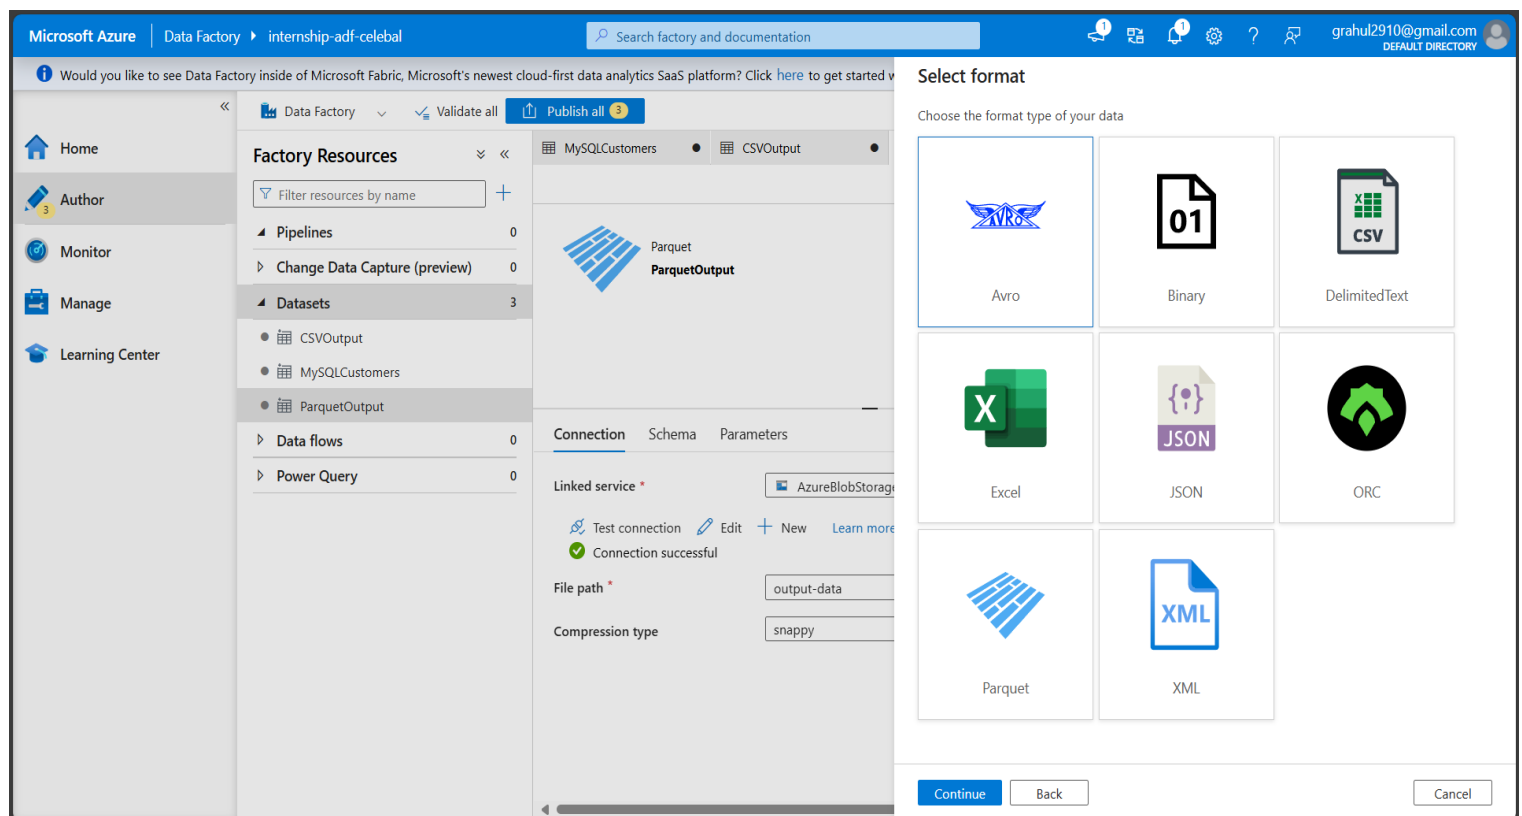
Microsoft Azure | Data Factory ▸ internship-adf-celebal

Search factory and documentation

grahul2910@gmail.com
DEFAULT DIRECTORY

Would you like to see Data Factory inside of Microsoft Fabric, Microsoft's newest cloud-first data analytics SaaS platform? Click here to get started w

Home
Author
Monitor
Manage
Learning Center

Data Factory | Validate all | Publish all 3

Factory Resources

Filter resources by name

Pipelines 0
Change Data Capture (preview) 0
Datasets 3
CSVOutput
MySQLCustomers
ParquetOutput
Data flows 0
Power Query 0

MySQLCustomers | CSVOutput

Parquet
ParquetOutput

Connection | Schema | Parameters

Linked service * AzureBlobStorag

Test connection | Edit | New | Learn more

Connection successful

File path * output-data

Compression type snappy

Select format

Choose the format type of your data

Avro
Binary
DelimitedText
Excel
JSON
ORC
Parquet
XML

Continue | Back | Cancel